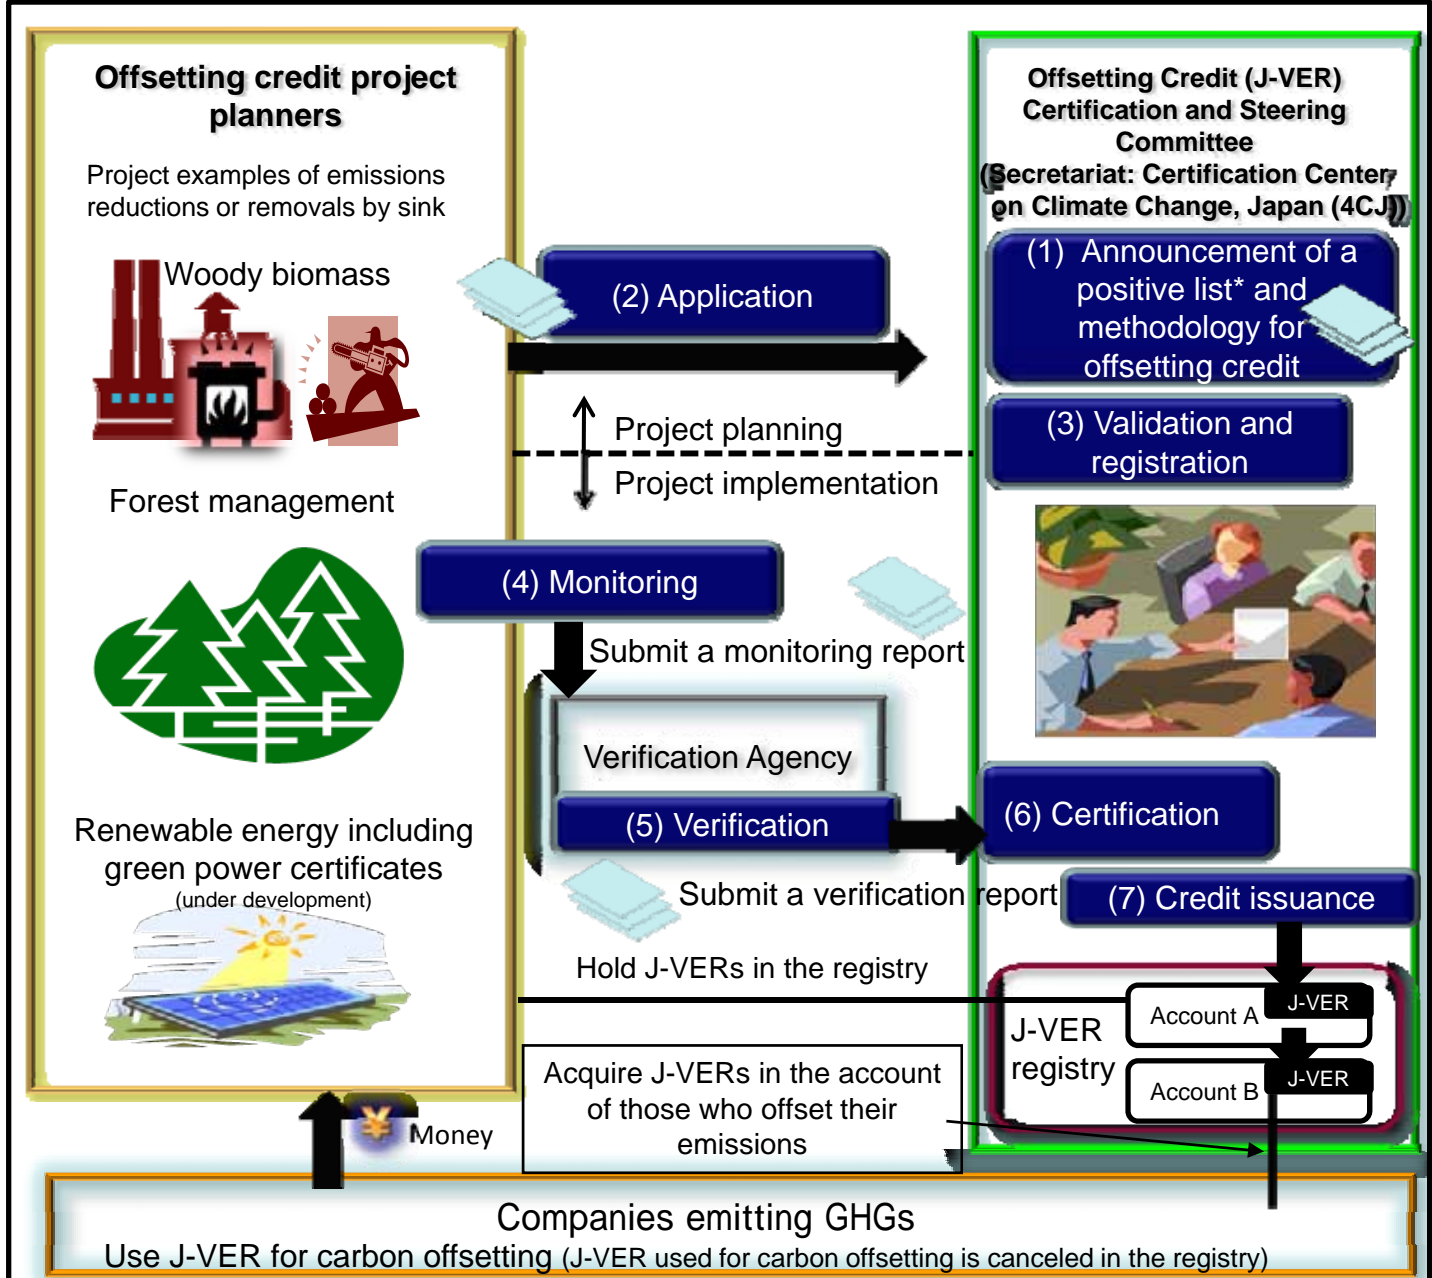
Offsetting credit project planners

Project examples of emissions reductions or removals by sink

Woody biomass

Forest management

Renewable energy including green power certificates
(under development)

Offsetting Credit (J-VER) Certification and Steering Committee
(Secretariat: Certification Center on Climate Change, Japan (4CJ))

(1) Announcement of a positive list* and methodology for offsetting credit

(2) Application

Project planning

Project implementation

(3) Validation and registration

(4) Monitoring

Submit a monitoring report

Verification Agency

(5) Verification

(6) Certification

Submit a verification report

(7) Credit issuance

Hold J-VERs in the registry

J-VER registry

Account A

J-VER

Account B

J-VER

Acquire J-VERs in the account of those who offset their emissions

¥

Money

Companies emitting GHGs
Use J-VER for carbon offsetting (J-VER used for carbon offsetting is canceled in the registry)